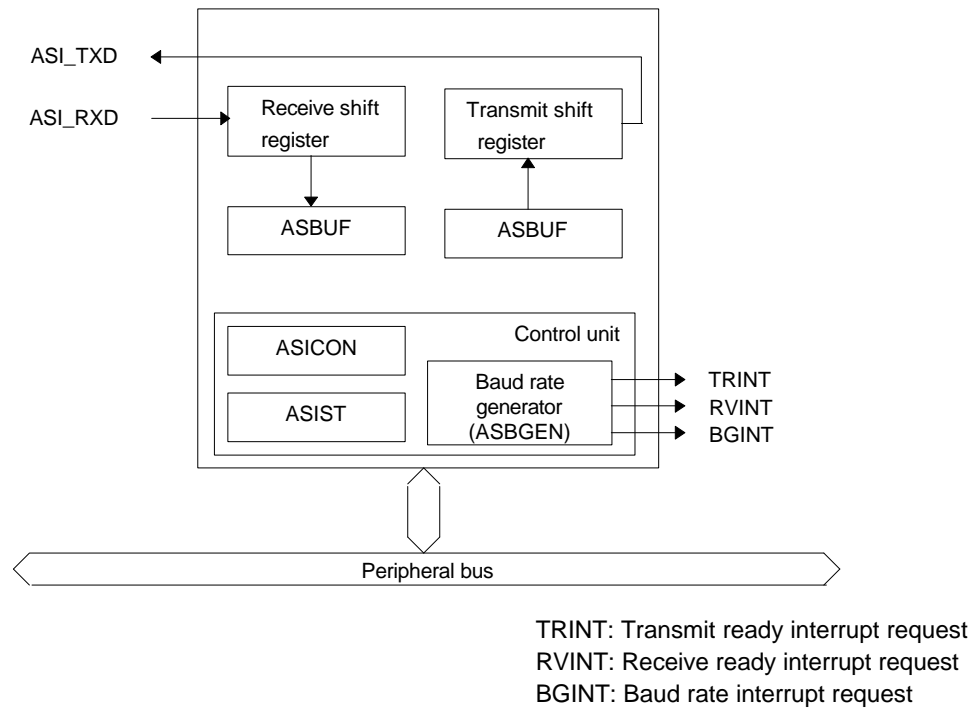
ASI_TXD

ASI_RXD

Receive shift register

Transmit shift register

ASBUF

ASBUF

Control unit

ASICON

ASIST

Baud rate generator (ASBGEN)

TRINT

RVINT

BGINT

Peripheral bus

TRINT: Transmit ready interrupt request
RVINT: Receive ready interrupt request
BGINT: Baud rate interrupt request